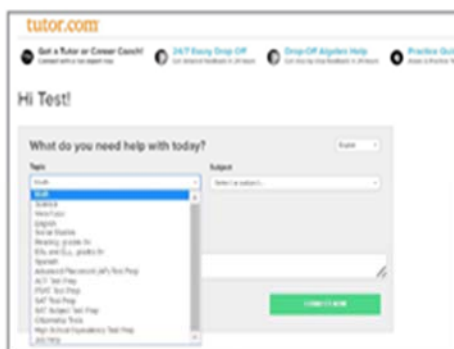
tutor.com

Get a Tutor or Career Coach! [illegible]

24/7 Essay Drop Off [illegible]

Drop-Off Algebra Help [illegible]

Practice Qui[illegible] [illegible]

Hi Test!

What do you need help with today?

English

Topic

Math

Subject

Select a subject...

Math
Science
Writing
English
Social Studies
Reading, grades 3+
ESL and ELL, grades 3+
Spanish
Advanced Placement (AP) Test Prep
ACT Test Prep
PSAT Test Prep
SAT Test Prep
SAT Subject Test Prep
Citizenship Tests
High School Equivalency Test Prep
Job Help

CONNECT NOW